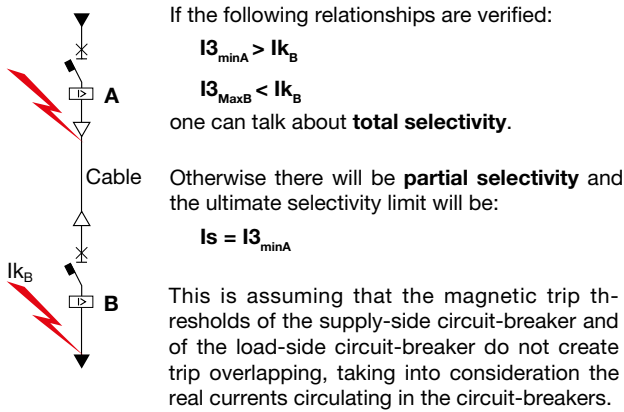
A

Cable

$Ik_B$

B

If the following relationships are verified:

$I3_{minA} > Ik_B$

$I3_{MaxB} < Ik_B$

one can talk about **total selectivity**.

Otherwise there will be **partial selectivity** and the ultimate selectivity limit will be:

$Is = I3_{minA}$

This is assuming that the magnetic trip thresholds of the supply-side circuit-breaker and of the load-side circuit-breaker do not create trip overlapping, taking into consideration the real currents circulating in the circuit-breakers.